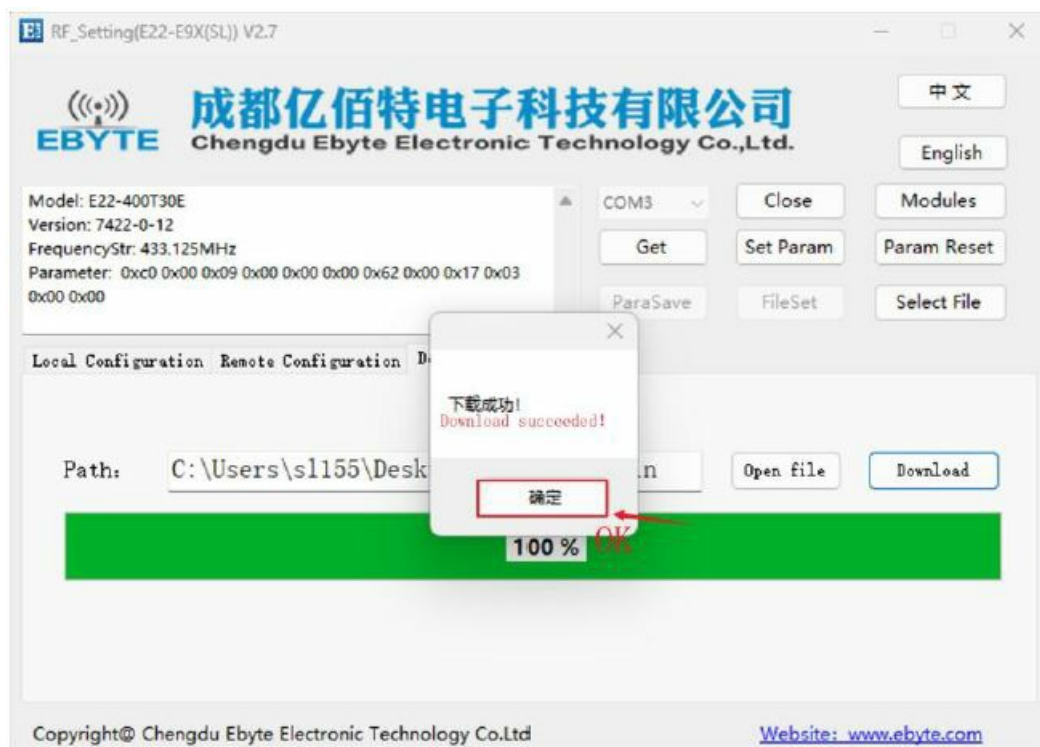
RF_Setting(E22-E9X(SL)) V2.7

EBYTE 成都亿佰特电子科技有限公司 Chengdu Ebyte Electronic Technology Co.,Ltd.

中文

English

Model: E22-400T30E
Version: 7422-0-12
FrequencyStr: 433.125MHz
Parameter: 0xc0 0x00 0x09 0x00 0x00 0x00 0x62 0x00 0x17 0x03 0x00 0x00

COM3

Close

Modules

Get

Set Param

Param Reset

ParaSave

FileSet

Select File

Local Configuration Remote Configuration D

下载成功!
Download succeeded!

确定

OK

Path: C:\Users\sl155\Desk n

Open file

Download

100 %

Copyright@ Chengdu Ebyte Electronic Technology Co.Ltd

Website: www.ebyte.com